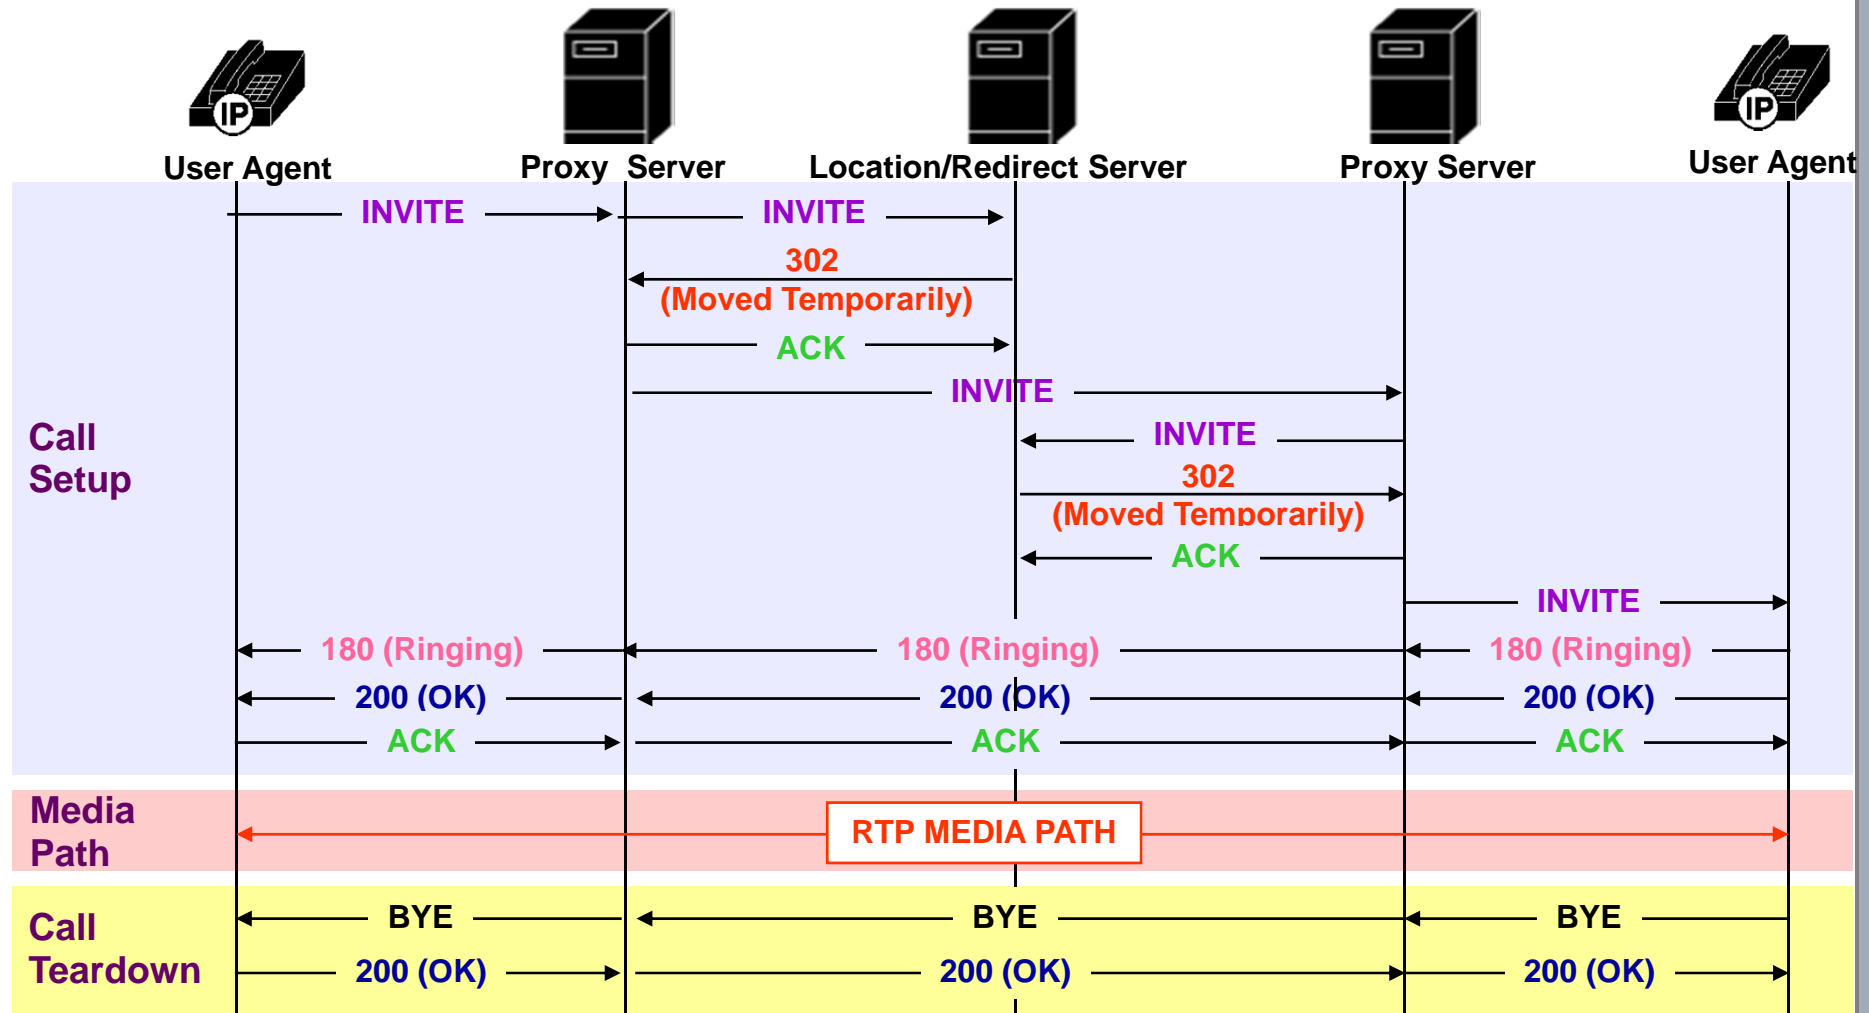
IP
User Agent

Proxy Server

Location/Redirect Server

Proxy Server

IP
User Agent

Call Setup

INVITE
INVITE
302 (Moved Temporarily)
ACK
INVITE
INVITE
302 (Moved Temporarily)
ACK
INVITE
180 (Ringing)
180 (Ringing)
180 (Ringing)
200 (OK)
200 (OK)
200 (OK)
ACK
ACK
ACK

Media Path

RTP MEDIA PATH

Call Teardown

BYE
BYE
BYE
200 (OK)
200 (OK)
200 (OK)